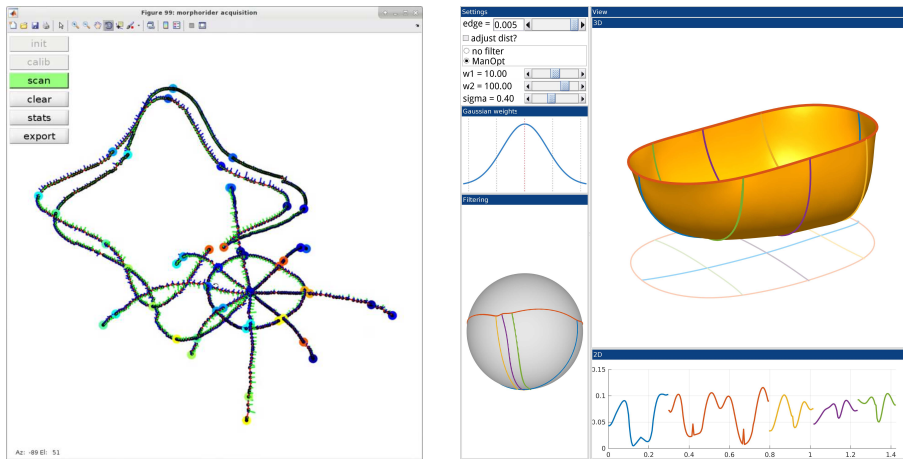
Figure 99: morphorider acquisition

init
calib
scan
clear
stats
export

Az: -89 El: 51

Settings
edge = 0.005
adjust dist?
no filter
ManOpt
w1 = 10.00
w2 = 100.00
sigma = 0.40
Gaussian weights
Filtering

View
3D

2D
0.15
0.1
0.05
0
0
0.2
0.4
0.6
0.8
1
1.2
1.4